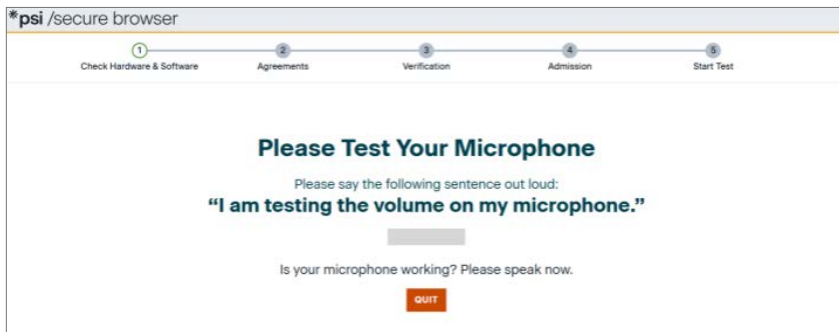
*psi /secure browser

1 Check Hardware & Software
2 Agreements
3 Verification
4 Admission
5 Start Test

Please Test Your Microphone

Please say the following sentence out loud:

“I am testing the volume on my microphone.”

Is your microphone working? Please speak now.

QUIT